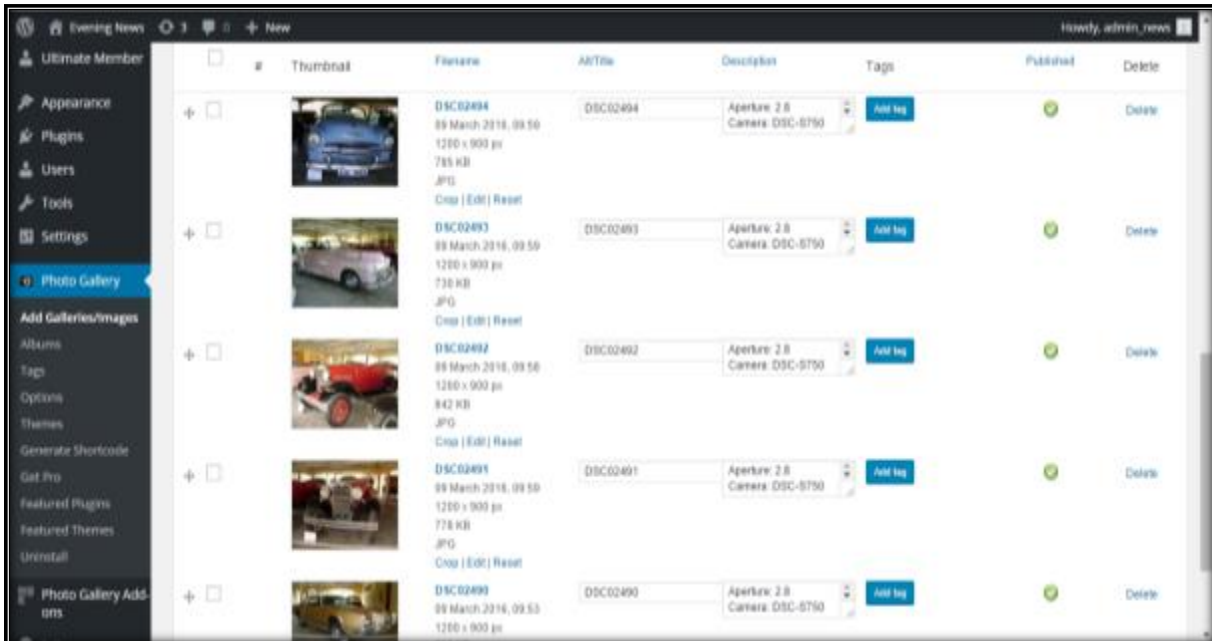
Evening News 3 0 + New Howdy, admin_news

Ultimate Member
Appearance
Plugins
Users
Tools
Settings
Photo Gallery
Add Galleries/Images
Albums
Tags
Options
Themes
Generate Shortcode
Get Pro
Featured Plugins
Featured Themes
Uninstall
Photo Gallery Add-ons

| | # | Thumbnail | Filename | Alt/Title | Description | Tags | Published | Delete |
|---|---|---|---|---|---|---|---|---|
| + | | | DSC02494 09 March 2016, 09:50 1200 x 900 px 785 KB JPG Crop \| Edit \| Reset | DSC02494 | Aperture: 2.8 Camera: DSC-S750 | Add tag | | Delete |
| + | | | DSC02493 09 March 2016, 09:50 1200 x 900 px 730 KB JPG Crop \| Edit \| Reset | DSC02493 | Aperture: 2.8 Camera: DSC-S750 | Add tag | | Delete |
| + | | | DSC02492 09 March 2016, 09:50 1200 x 900 px 842 KB JPG Crop \| Edit \| Reset | DSC02492 | Aperture: 2.8 Camera: DSC-S750 | Add tag | | Delete |
| + | | | DSC02491 09 March 2016, 09:50 1200 x 900 px 778 KB JPG Crop \| Edit \| Reset | DSC02491 | Aperture: 2.8 Camera: DSC-S750 | Add tag | | Delete |
| + | | | DSC02490 09 March 2016, 09:53 1200 x 900 px | DSC02490 | Aperture: 2.8 Camera: DSC-S750 | Add tag | | Delete |